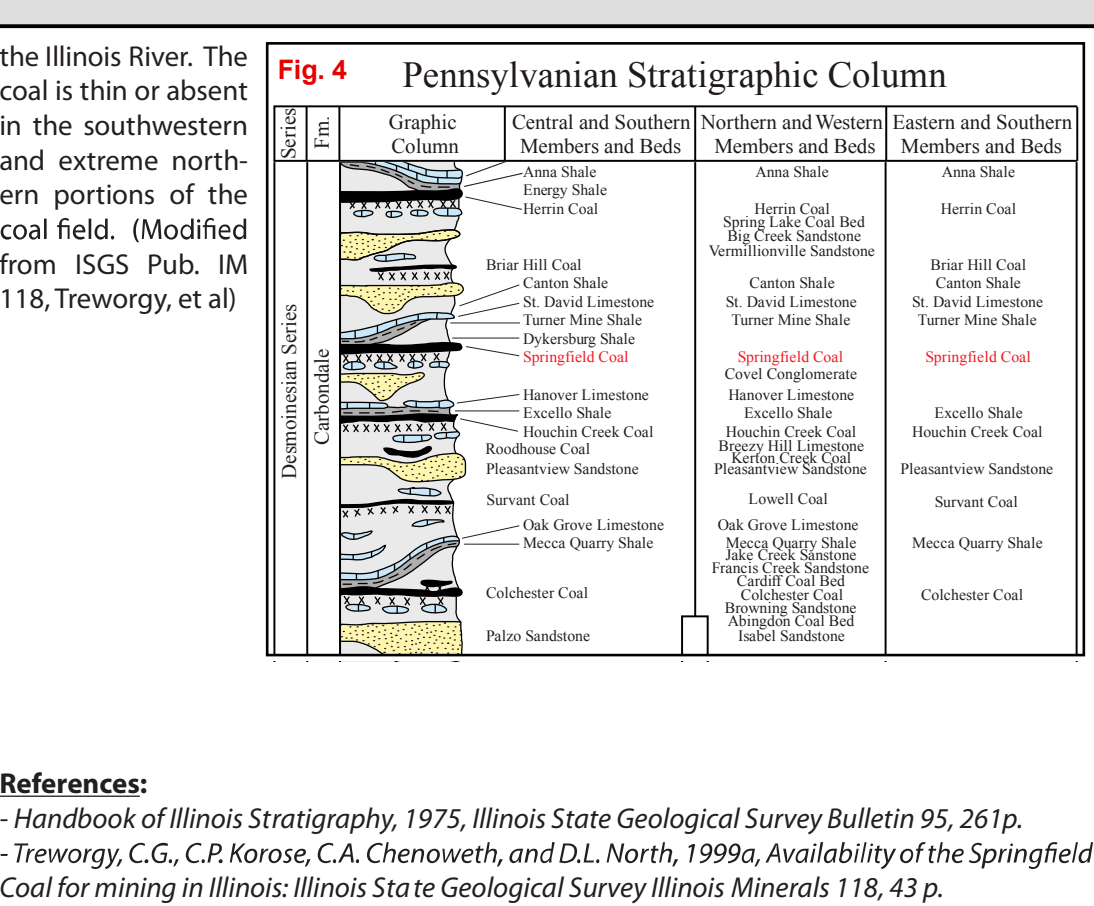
the Illinois River. The coal is thin or absent in the southwestern and extreme northern portions of the coal field. (Modified from ISGS Pub. IM 118, Treworgy, et al)

Fig. 4 Pennsylvanian Stratigraphic Column

| Series | Fm. | Graphic Column | Central and Southern Members and Beds | Northern and Western Members and Beds | Eastern and Southern Members and Beds |
|---|---|---|---|---|---|
| Desmoinesian Series | Carbondale | | Anna Shale | Anna Shale | Anna Shale |
| | | | Energy Shale | | |
| | | | Herrin Coal | Herrin Coal | Herrin Coal |
| | | | | Spring Lake Coal Bed | |
| | | | | Big Creek Sandstone | |
| | | | | Vermillionville Sandstone | |
| | | | Briar Hill Coal | | Briar Hill Coal |
| | | | Canton Shale | Canton Shale | Canton Shale |
| | | | St. David Limestone | St. David Limestone | St. David Limestone |
| | | | Turner Mine Shale | Turner Mine Shale | Turner Mine Shale |
| | | | Dykersburg Shale | | |
| | | | Springfield Coal | Springfield Coal | Springfield Coal |
| | | | | Covel Conglomerate | |
| | | | Hanover Limestone | Hanover Limestone | |
| | | | Excello Shale | Excello Shale | Excello Shale |
| | | | Houchin Creek Coal | Houchin Creek Coal | Houchin Creek Coal |
| | | | Roodhouse Coal | Breezy Hill Limestone | |
| | | | | Kerton Creek Coal | |
| | | | Pleasantview Sandstone | Pleasantview Sandstone | Pleasantview Sandstone |
| | | | Survant Coal | Lowell Coal | Survant Coal |
| | | | Oak Grove Limestone | Oak Grove Limestone | |
| | | | Mecca Quarry Shale | Mecca Quarry Shale | Mecca Quarry Shale |
| | | | | Jake Creek Sanstone | |
| | | | | Francis Creek Sandstone | |
| | | | | Cardiff Coal Bed | |
| | | | Colchester Coal | Colchester Coal | Colchester Coal |
| | | | | Browning Sandstone | |
| | | | | Abingdon Coal Bed | |
| | | | Palzo Sandstone | Isabel Sandstone | |

References:
- Handbook of Illinois Stratigraphy, 1975, Illinois State Geological Survey Bulletin 95, 261p.
- Treworgy, C.G., C.P. Korose, C.A. Chenoweth, and D.L. North, 1999a, Availability of the Springfield Coal for mining in Illinois: Illinois Sta te Geological Survey Illinois Minerals 118, 43 p.